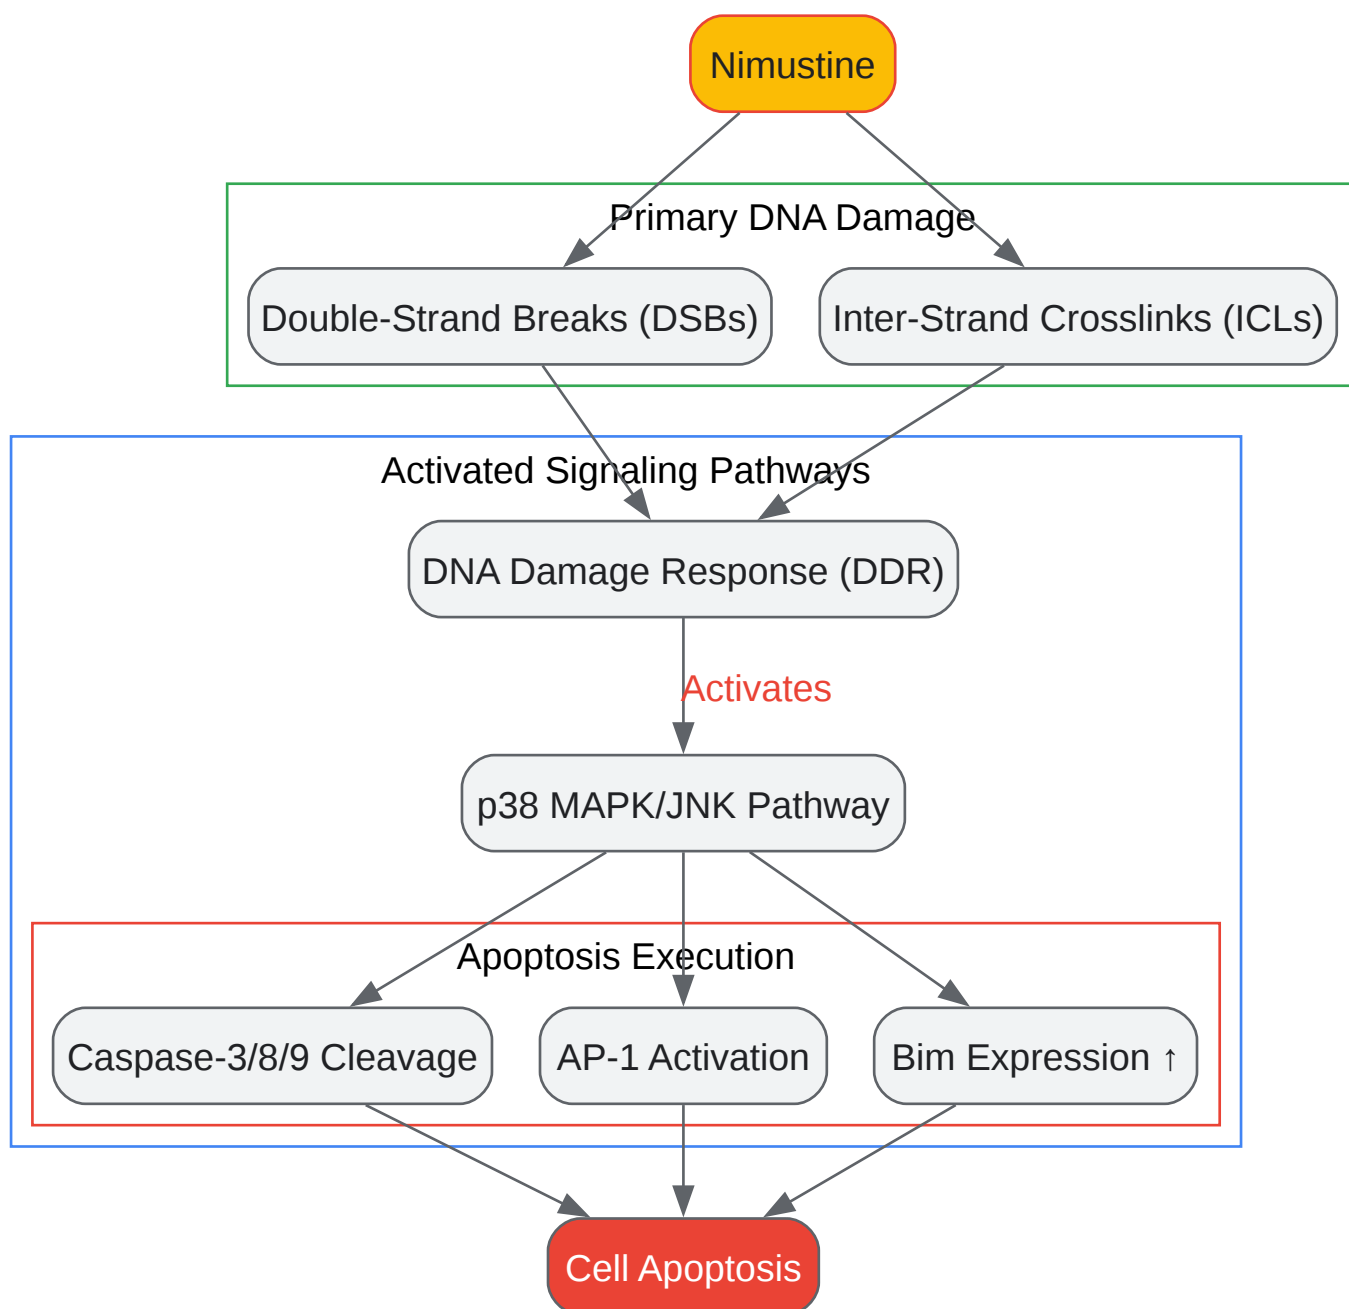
Nimustine

Primary DNA Damage

Double-Strand Breaks (DSBs)

Inter-Strand Crosslinks (ICLs)

Activated Signaling Pathways

DNA Damage Response (DDR)

Activates

p38 MAPK/JNK Pathway

Apoptosis Execution

Caspase-3/8/9 Cleavage

AP-1 Activation

Bim Expression ↑

Cell Apoptosis